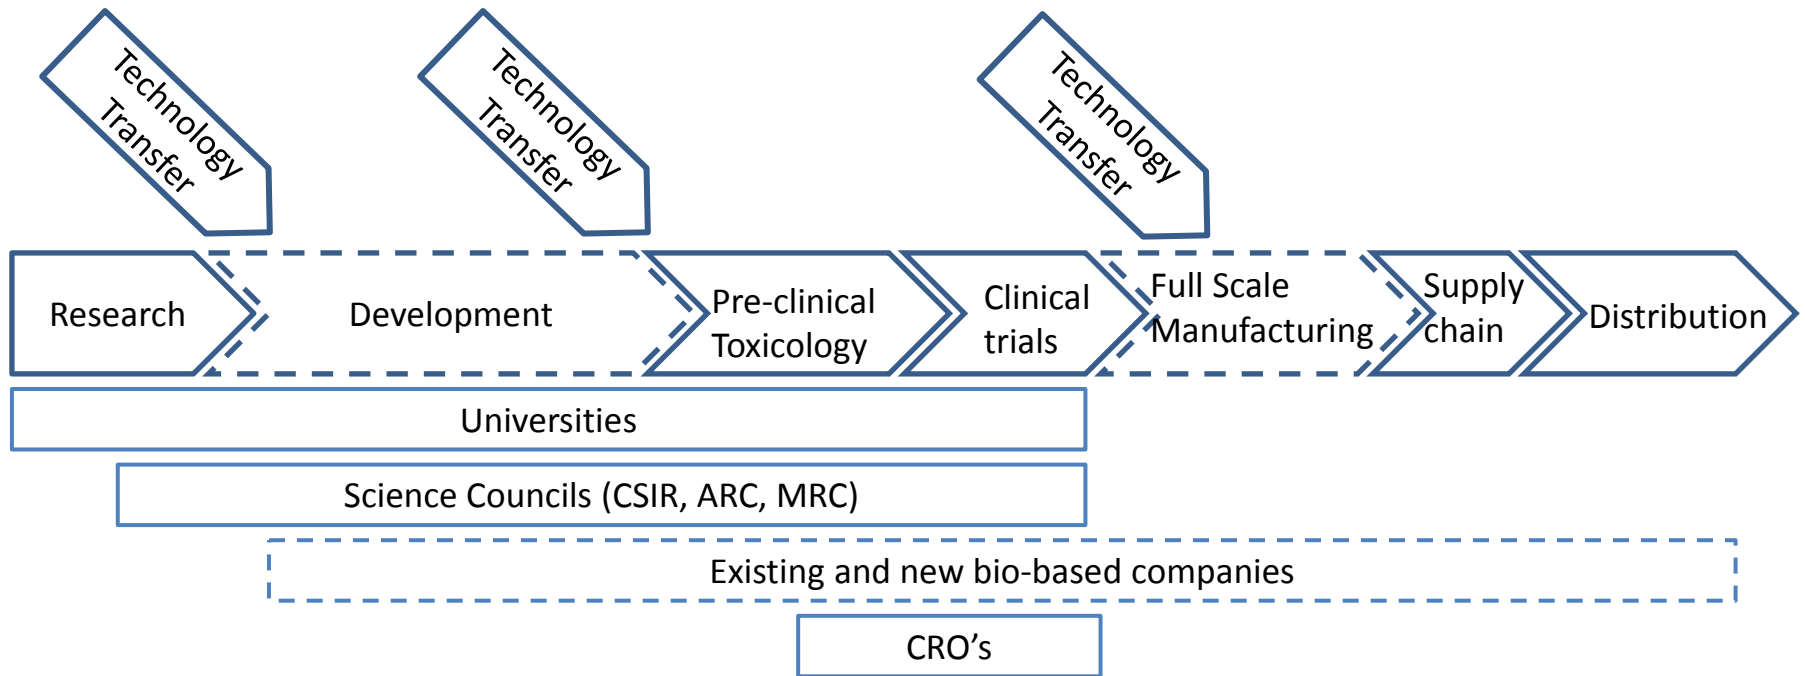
Technology Transfer

Technology Transfer

Technology Transfer

Research

Development

Pre-clinical Toxicology

Clinical trials

Full Scale Manufacturing

Supply chain

Distribution

Universities

Science Councils (CSIR, ARC, MRC)

Existing and new bio-based companies

CRO’s